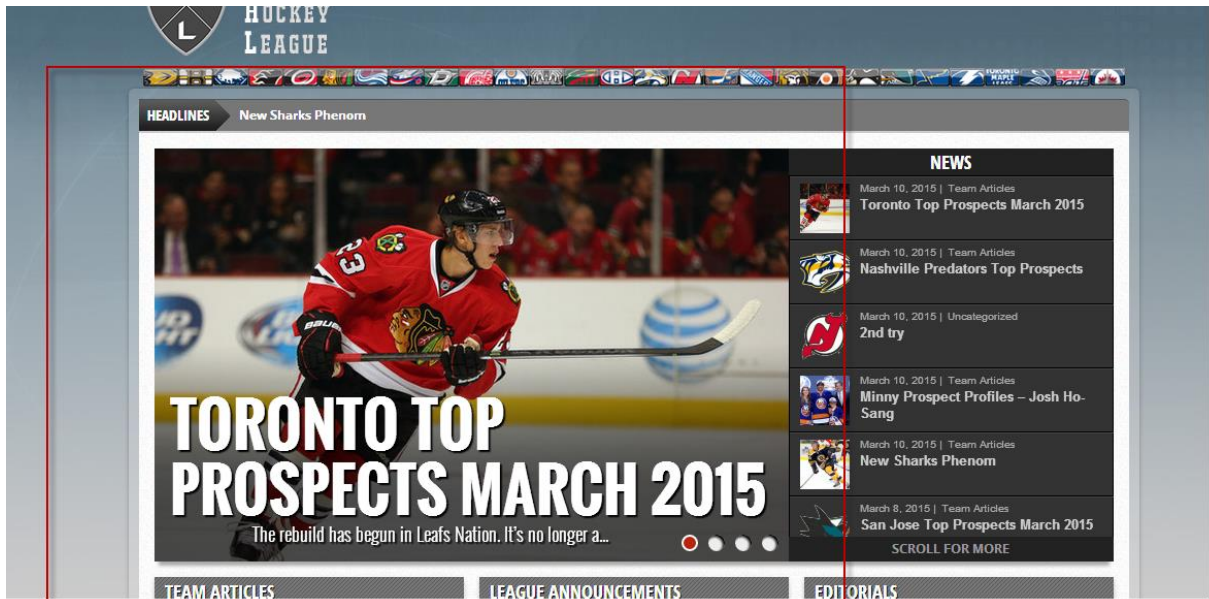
HOCKEY LEAGUE

HEADLINES New Sharks Phenom

NEWS

March 10, 2015 | Team Articles
Toronto Top Prospects March 2015

March 10, 2015 | Team Articles
Nashville Predators Top Prospects

March 10, 2015 | Uncategorized
2nd try

March 10, 2015 | Team Articles
Minny Prospect Profiles – Josh Ho-Sang

March 10, 2015 | Team Articles
New Sharks Phenom

March 8, 2015 | Team Articles
San Jose Top Prospects March 2015

SCROLL FOR MORE

TORONTO TOP PROSPECTS MARCH 2015

The rebuild has begun in Leafs Nation. It's no longer a...

TEAM ARTICLES

LEAGUE ANNOUNCEMENTS

EDITORIALS